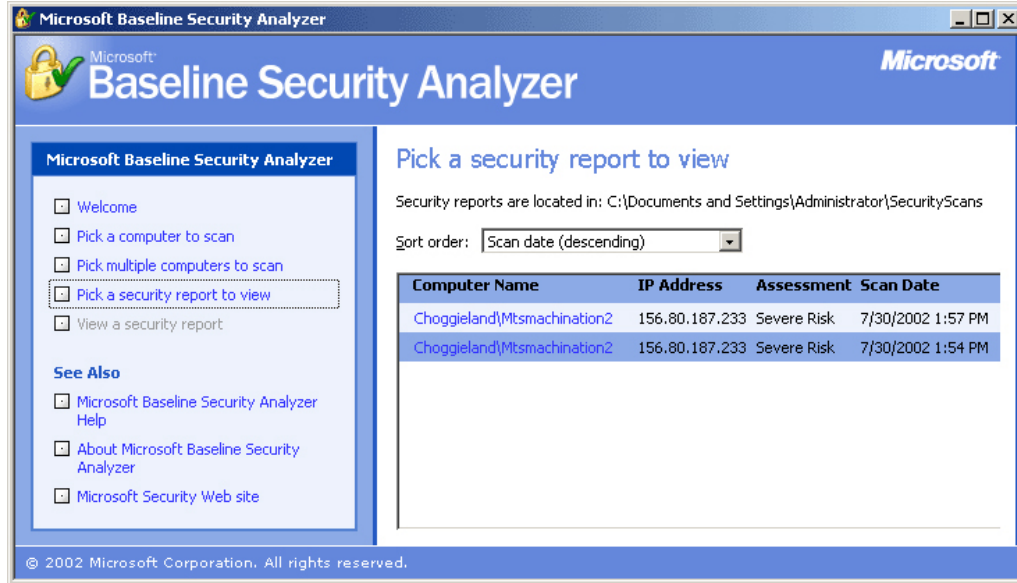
Microsoft Baseline Security Analyzer

Microsoft
Baseline Security Analyzer

Microsoft

Microsoft Baseline Security Analyzer

Welcome
Pick a computer to scan
Pick multiple computers to scan
Pick a security report to view
View a security report

See Also

Microsoft Baseline Security Analyzer Help
About Microsoft Baseline Security Analyzer
Microsoft Security Web site

Pick a security report to view

Security reports are located in: C:\Documents and Settings\Administrator\SecurityScans

Sort order: Scan date (descending)

| Computer Name | IP Address | Assessment | Scan Date |
|---|---|---|---|
| Choggieland\Mtsmachination2 | 156.80.187.233 | Severe Risk | 7/30/2002 1:57 PM |
| Choggieland\Mtsmachination2 | 156.80.187.233 | Severe Risk | 7/30/2002 1:54 PM |

© 2002 Microsoft Corporation. All rights reserved.